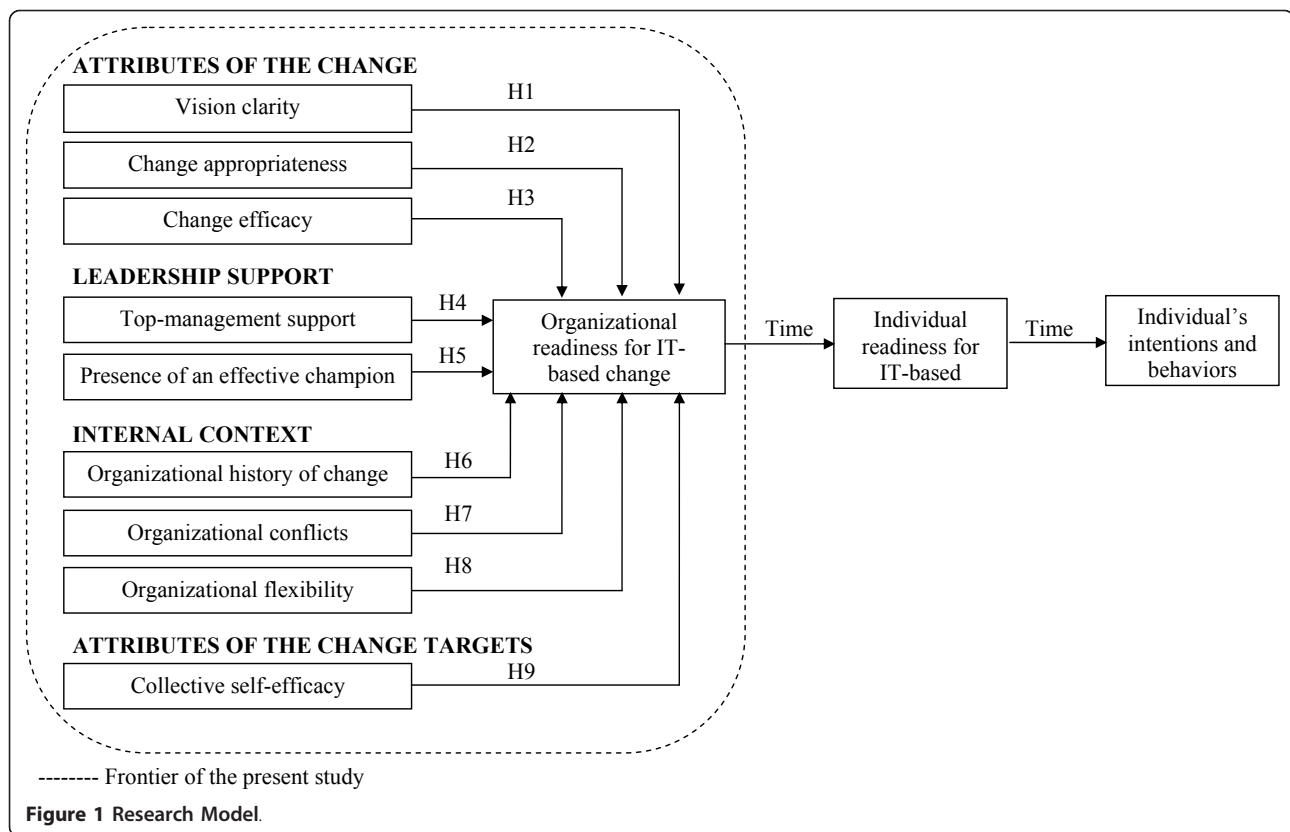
ATTRIBUTES OF THE CHANGE

Vision clarity

H1

Change appropriateness

H2

Change efficacy

H3

LEADERSHIP SUPPORT

Top-management support

H4

Presence of an effective champion

H5

Organizational readiness for IT-based change

Time

Individual readiness for IT-based

Time

Individual's intentions and behaviors

INTERNAL CONTEXT

Organizational history of change

H6

Organizational conflicts

H7

Organizational flexibility

H8

ATTRIBUTES OF THE CHANGE TARGETS

Collective self-efficacy

H9

-------- Frontier of the present study

Figure 1 Research Model.